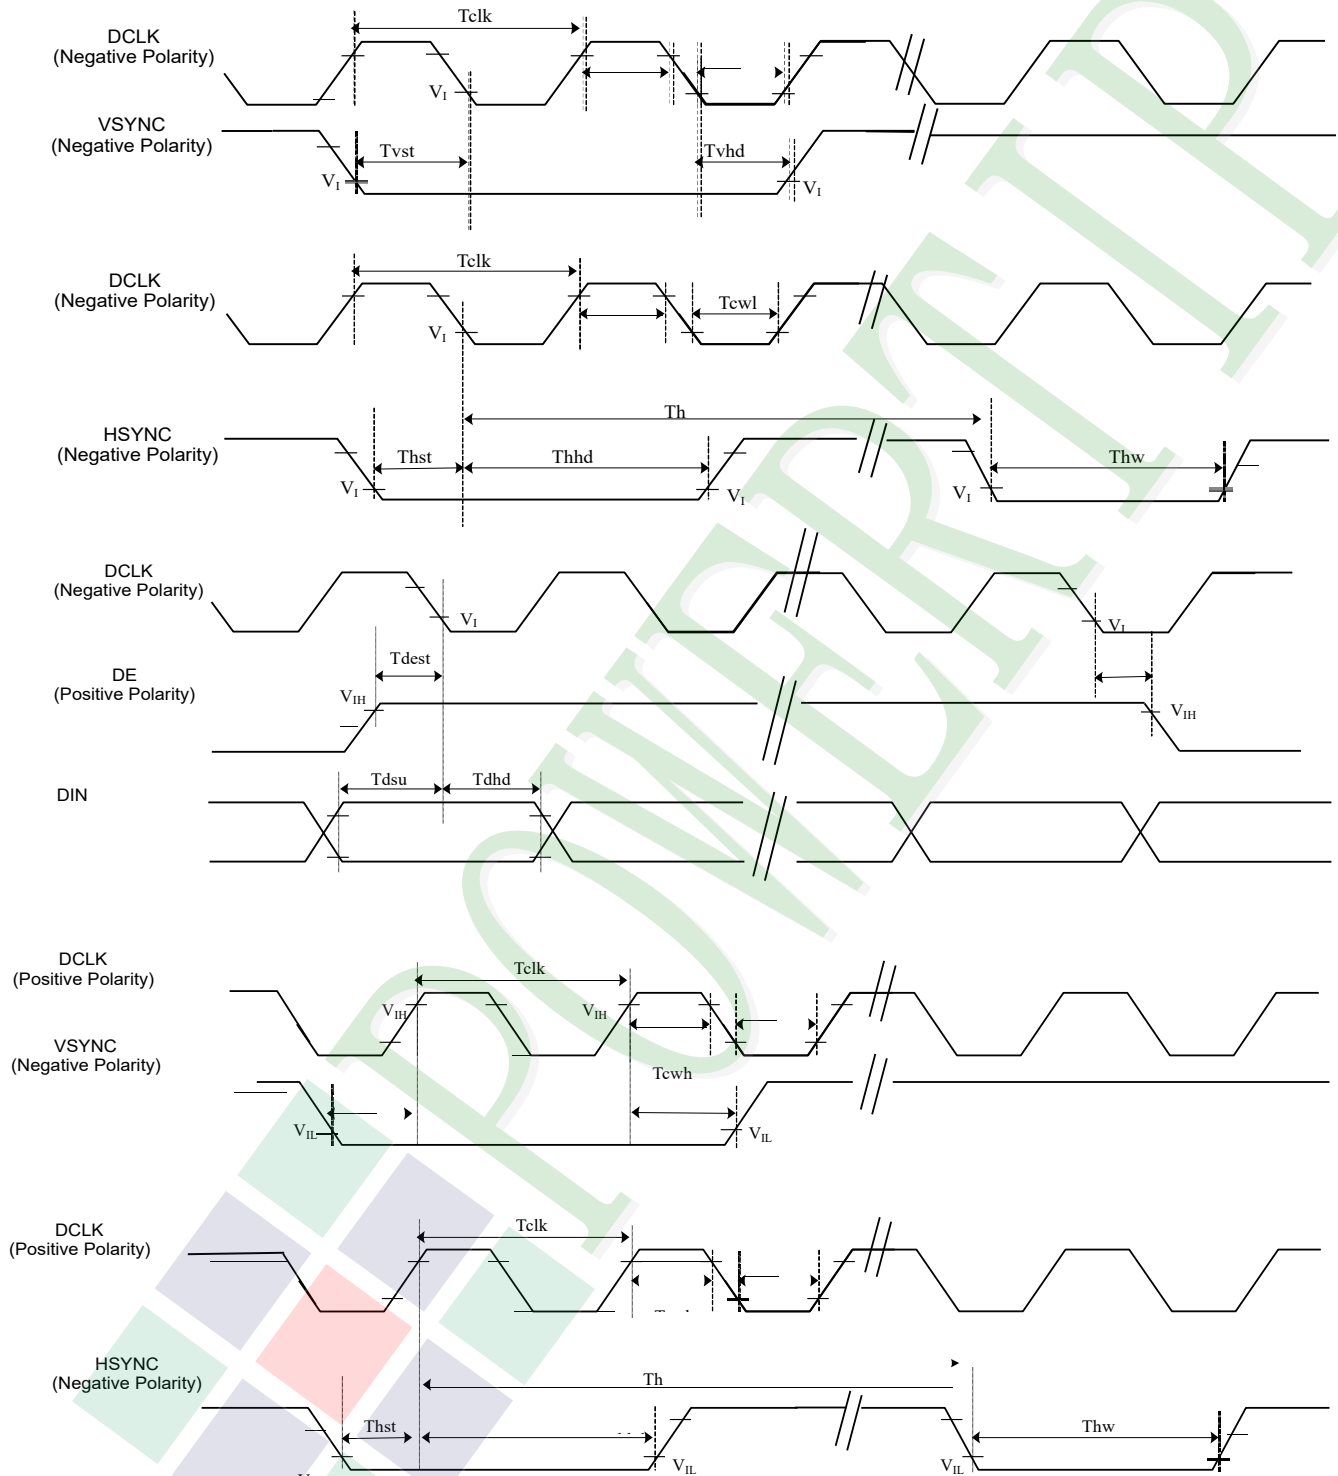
DCLK
(Negative Polarity)

Tclk

$V_I$

VSYNC
(Negative Polarity)

Tvst

Tvhd

$V_I$

$V_I$

DCLK
(Negative Polarity)

Tclk

Tcwl

$V_I$

HSYNC
(Negative Polarity)

Th

Thst

Thhd

Thw

$V_I$

$V_I$

$V_I$

DCLK
(Negative Polarity)

$V_I$

$V_I$

DE
(Positive Polarity)

Tdest

$V_{IH}$

$V_{IH}$

DIN

Tdsu

Tdhd

DCLK
(Positive Polarity)

Tclk

$V_{IH}$

$V_{IH}$

VSYNC
(Negative Polarity)

Tcwh

$V_{IL}$

$V_{IL}$

DCLK
(Positive Polarity)

Tclk

HSYNC
(Negative Polarity)

Th

Thst

Thw

$V_{IL}$

$V_{IL}$